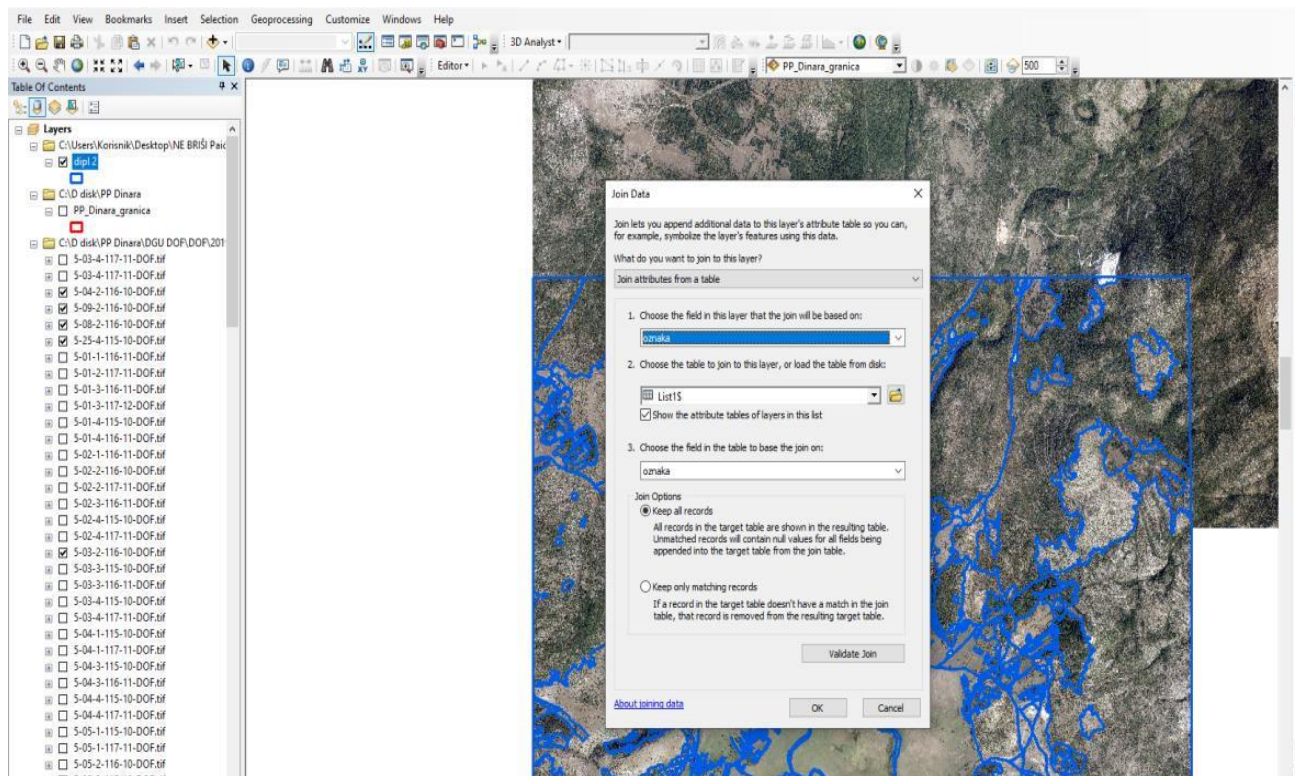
File Edit View Bookmarks Insert Selection Geoprocessing Customize Windows Help

3D Analyst ▾

Editor ▾ PP_Dinara_granica 500

Table Of Contents

Layers
C:\Users\Korisnik\Desktop\NE BRIŠI Paic
dipl 2
C:\D disk\PP Dinara
PP_Dinara_granica
C:\D disk\PP Dinara\DGU DOF\DOF\201
5-03-4-117-11-DOF.tif
5-03-4-117-11-DOF.tif
5-04-2-116-10-DOF.tif
5-09-2-116-10-DOF.tif
5-08-2-116-10-DOF.tif
5-25-4-115-10-DOF.tif
5-01-1-116-11-DOF.tif
5-01-2-117-11-DOF.tif
5-01-3-116-11-DOF.tif
5-01-3-117-12-DOF.tif
5-01-4-115-10-DOF.tif
5-01-4-116-11-DOF.tif
5-02-1-116-11-DOF.tif
5-02-2-116-10-DOF.tif
5-02-2-117-11-DOF.tif
5-02-3-116-11-DOF.tif
5-02-4-115-10-DOF.tif
5-02-4-117-11-DOF.tif
5-03-2-116-10-DOF.tif
5-03-3-115-10-DOF.tif
5-03-3-116-11-DOF.tif
5-03-4-115-10-DOF.tif
5-03-4-117-11-DOF.tif
5-04-1-115-10-DOF.tif
5-04-1-117-11-DOF.tif
5-04-3-115-10-DOF.tif
5-04-3-116-11-DOF.tif
5-04-4-115-10-DOF.tif
5-04-4-117-11-DOF.tif
5-05-1-115-10-DOF.tif
5-05-1-117-11-DOF.tif
5-05-2-116-10-DOF.tif

Join Data

Join lets you append additional data to this layer's attribute table so you can, for example, symbolize the layer's features using this data.

What do you want to join to this layer?

Join attributes from a table

1. Choose the field in this layer that the join will be based on:

oznaka

2. Choose the table to join to this layer, or load the table from disk:

List1$

Show the attribute tables of layers in this list

3. Choose the field in the table to base the join on:

oznaka

Join Options

Keep all records

All records in the target table are shown in the resulting table. Unmatched records will contain null values for all fields being appended into the target table from the join table.

Keep only matching records

If a record in the target table doesn't have a match in the join table, that record is removed from the resulting target table.

Validate Join

About joining data

OK Cancel